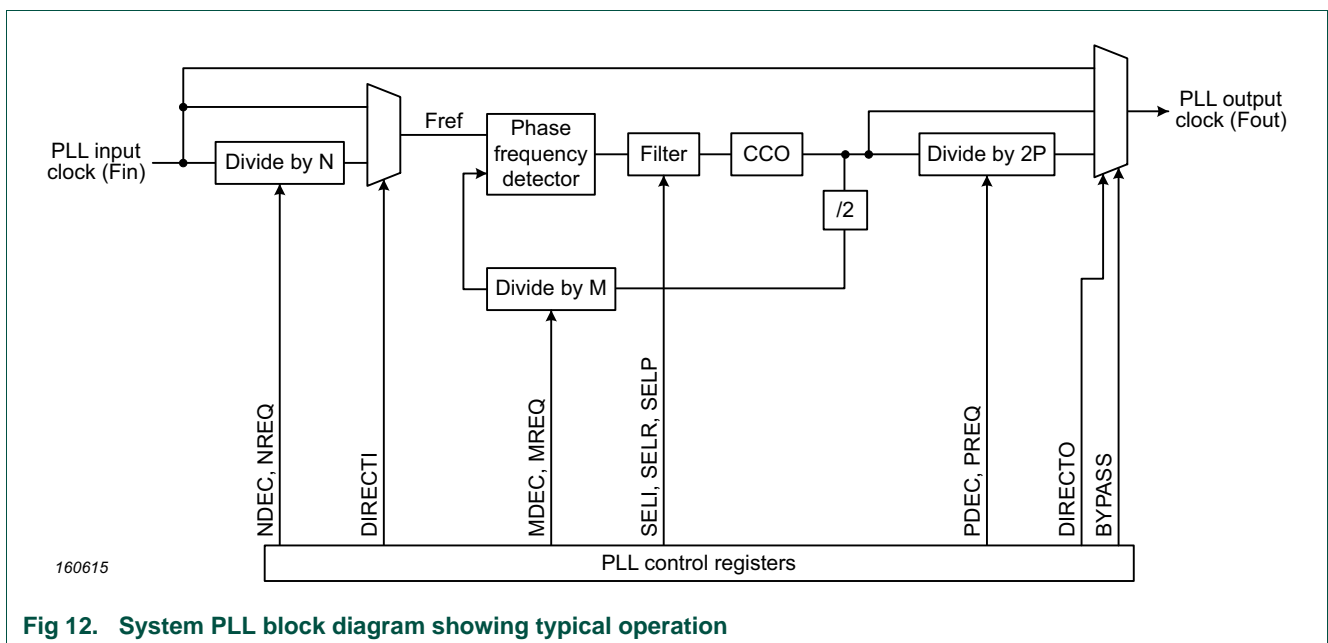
PLL input clock (Fin)

Divide by N

Fref

Phase frequency detector

Filter

CCO

Divide by 2P

PLL output clock (Fout)

/2

Divide by M

NDEC, NREQ

DIRECTI

MDEC, MREQ

SELI, SELR, SELP

PDEC, PREQ

DIRECTO

BYPASS

PLL control registers

160615

Fig 12. System PLL block diagram showing typical operation